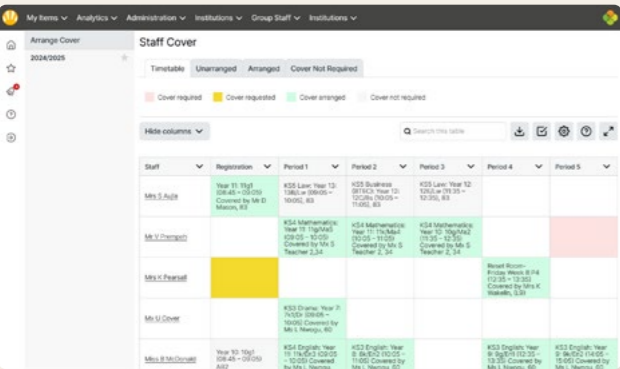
My Items ⌄ Analytics ⌄ Administration ⌄ Institutions ⌄ Group Staff ⌄ Institutions ⌄

Arrange Cover

2024/2025

Staff Cover

Timetable | Unarranged | Arranged | Cover Not Required

Cover required | Cover requested | Cover arranged | Cover not required

Hide columns ⌄

Search this table

| Staff | Registration | Period 1 | Period 2 | Period 3 | Period 4 | Period 5 |
|---|---|---|---|---|---|---|
| Mrs S Aujla | Year 11: 11g1 (08:45 – 09:05) Covered by Mr D Mason, 63 | KS5 Law: Year 13: 13BJ/a (09:05 – 10:05), 63 | KS5 Business (BTEC): Year 12: 12C/Bs (10:05 – 11:05), 63 | KS5 Law: Year 12: 12K/Lw (11:35 – 12:35), 63 | | |
| Mr V Prempeh | | KS4 Mathematics: Year 11: 11g/Ma5 (09:05 – 10:05) Covered by Mr S Teacher 2, 34 | KS4 Mathematics: Year 11: 11k/Ma4 (10:05 – 11:05) Covered by Mr S Teacher 2, 34 | KS4 Mathematics: Year 10: 10g/Ma2 (11:35 – 12:35) Covered by Mr S Teacher 2, 34 | | |
| Mrs K Pearsall | | | | | Reset Room - Friday Week B P4 (12:35 – 13:35) Covered by Mrs K Wakelin, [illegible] | |
| Ms U Cover | | KS3 Drama: Year 7: 7V/Dr (09:05 – 10:05) Covered by Ms L Nwogu, 60 | | | | |
| Miss B McDonald | Year 10: 10g1 (08:45 – 09:05) A02 | KS4 English: Year 11: 11k/En2 (09:05 – 10:05) Covered by Ms L Nwogu | KS3 English: Year 8: 8k/En1 (10:05 – 11:05) Covered by Ms L Nwogu, 60 | | KS3 English: Year 9: 9g/En1 (12:35 – 13:35) Covered by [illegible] | KS3 English: Year 9: 9k/En2 (14:05 – 15:05) Covered by Ms L Nwogu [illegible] |